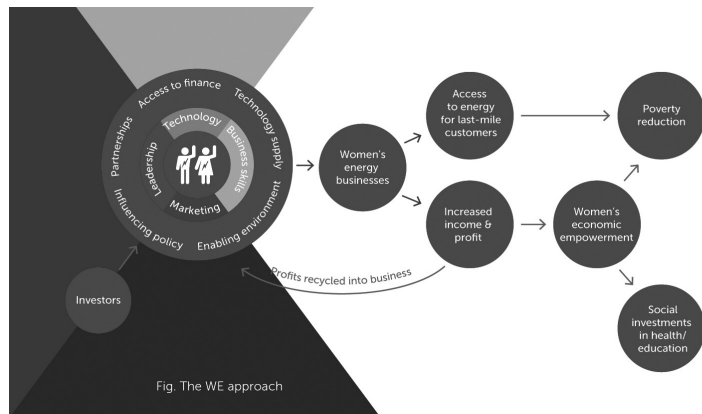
Access to finance
Technology supply
Enabling environment
Influencing policy
Partnerships
Technology
Business skills
Marketing
Leadership

Women's energy businesses

Access to energy for last-mile customers

Increased income & profit

Poverty reduction

Women's economic empowerment

Social investments in health/ education

Profits recycled into business

Investors

Fig. The WE approach